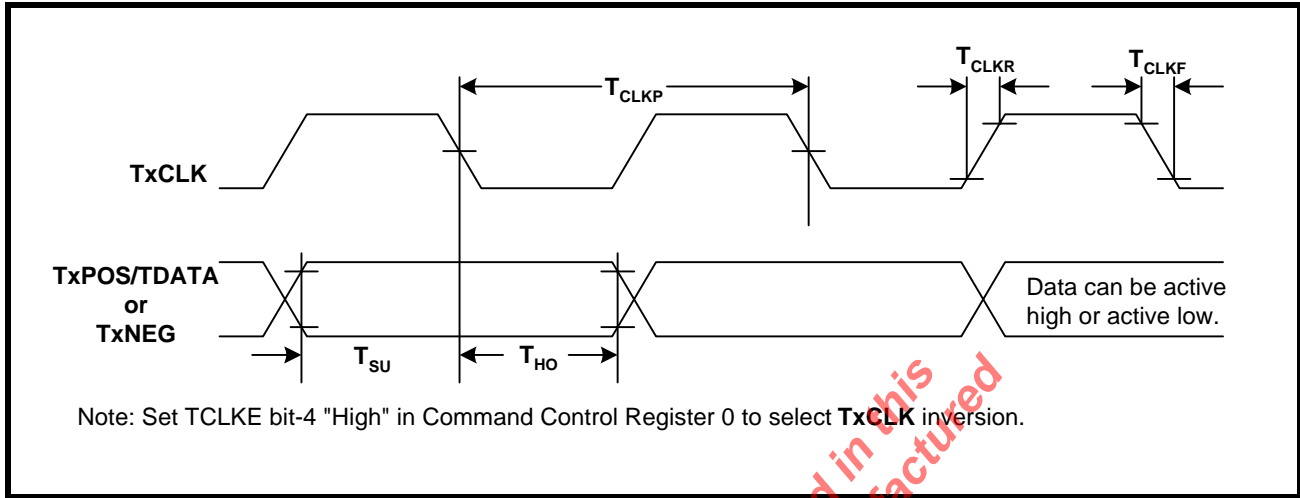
$T_{CLKP}$

$T_{CLKR}$

$T_{CLKF}$

TxCLK

TxPOS/TDATA
or
TxNEG

Data can be active high or active low.

$T_{SU}$

$T_{HO}$

Note: Set TCLKE bit-4 "High" in Command Control Register 0 to select **TxCLK** inversion.

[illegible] in this
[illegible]factured